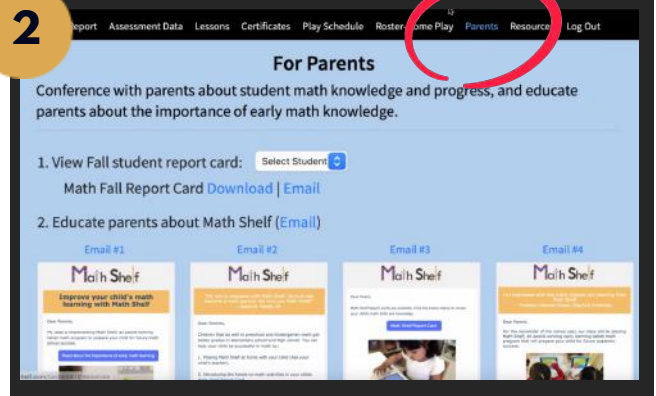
2

eport Assessment Data Lessons Certificates Play Schedule Roster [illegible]ome Play Parents Resource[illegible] Log Out

For Parents

Conference with parents about student math knowledge and progress, and educate parents about the importance of early math knowledge.

1. View Fall student report card: Select Student

Math Fall Report Card Download | Email

2. Educate parents about Math Shelf (Email)

Email #1

Math Shelf

Improve your child's math learning with Math Shelf

Dear Parents,

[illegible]

Email #2

Math Shelf

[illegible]

Dear Families,

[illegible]

Email #3

Math Shelf

Dear Family,

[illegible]

Math Shelf Report Card

Email #4

Math Shelf

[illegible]

Dear Families,

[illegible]